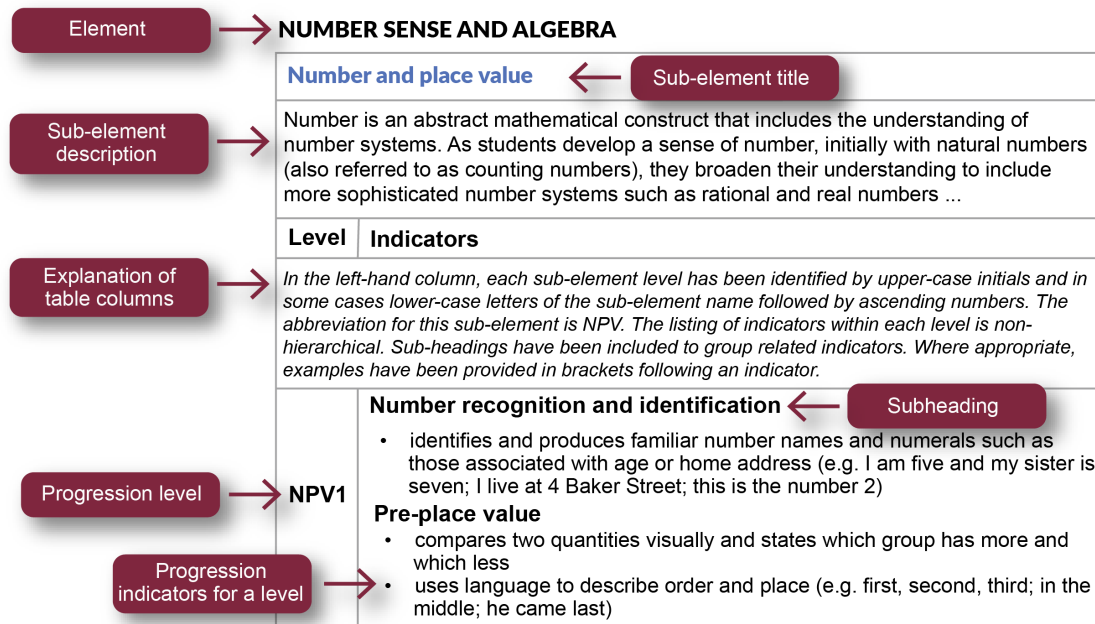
Element

NUMBER SENSE AND ALGEBRA

Number and place value

Sub-element title

Sub-element description

Number is an abstract mathematical construct that includes the understanding of number systems. As students develop a sense of number, initially with natural numbers (also referred to as counting numbers), they broaden their understanding to include more sophisticated number systems such as rational and real numbers ...

| Level | Indicators |
|---|---|

Explanation of table columns

*In the left-hand column, each sub-element level has been identified by upper-case initials and in some cases lower-case letters of the sub-element name followed by ascending numbers. The abbreviation for this sub-element is NPV. The listing of indicators within each level is non-hierarchical. Sub-headings have been included to group related indicators. Where appropriate, examples have been provided in brackets following an indicator.*

Number recognition and identification

Subheading

- identifies and produces familiar number names and numerals such as those associated with age or home address (e.g. I am five and my sister is seven; I live at 4 Baker Street; this is the number 2)

Progression level

NPV1

Pre-place value

- compares two quantities visually and states which group has more and which less
- uses language to describe order and place (e.g. first, second, third; in the middle; he came last)

Progression indicators for a level